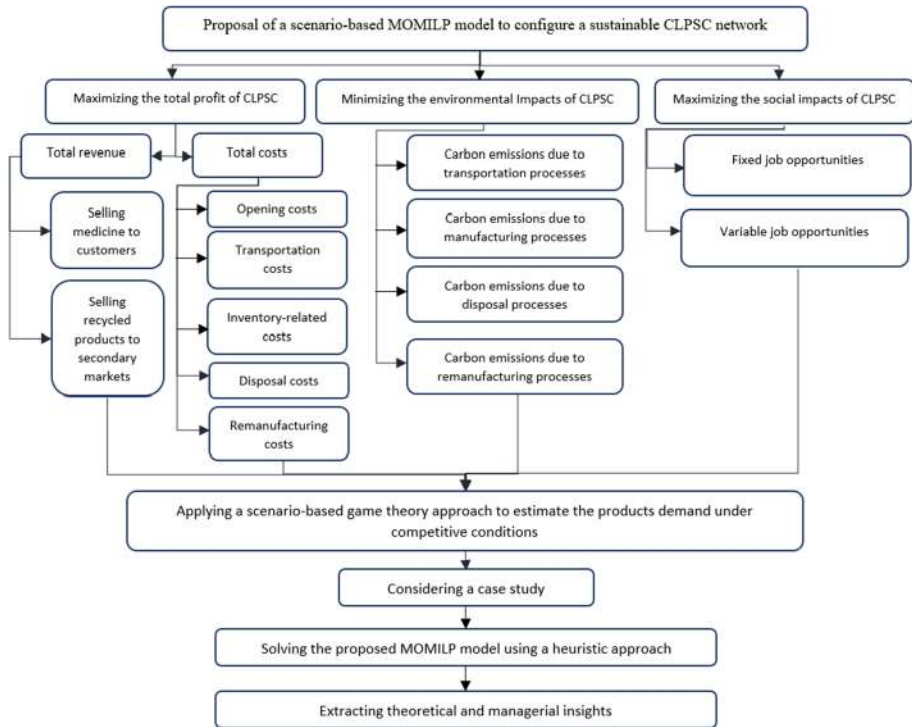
Proposal of a scenario-based MOMILP model to configure a sustainable CLPSC network

Maximizing the total profit of CLPSC

Minimizing the environmental Impacts of CLPSC

Maximizing the social impacts of CLPSC

Total revenue

Total costs

Selling medicine to customers

Selling recycled products to secondary markets

Opening costs

Transportation costs

Inventory-related costs

Disposal costs

Remanufacturing costs

Carbon emissions due to transportation processes

Carbon emissions due to manufacturing processes

Carbon emissions due to disposal processes

Carbon emissions due to remanufacturing processes

Fixed job opportunities

Variable job opportunities

Applying a scenario-based game theory approach to estimate the products demand under competitive conditions

Considering a case study

Solving the proposed MOMILP model using a heuristic approach

Extracting theoretical and managerial insights